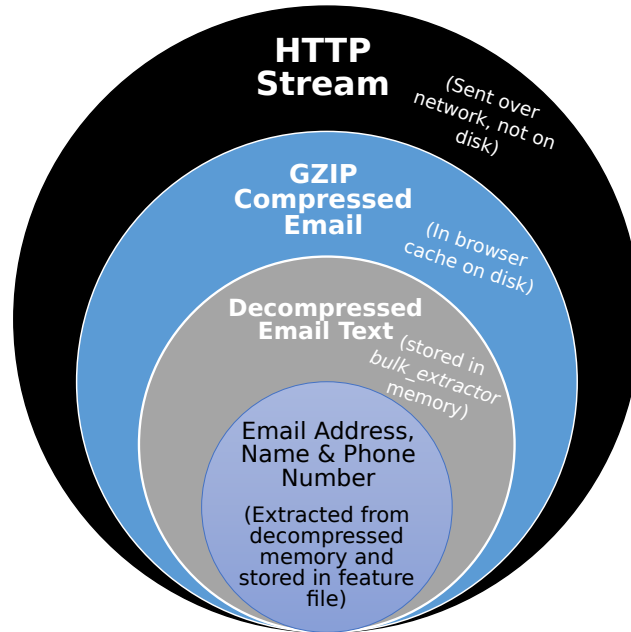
HTTP Stream

(Sent over network, not on disk)

GZIP Compressed Email

(In browser cache on disk)

Decompressed Email Text

(stored in bulk_extractor memory)

Email Address, Name & Phone Number

(Extracted from decompressed memory and stored in feature file)